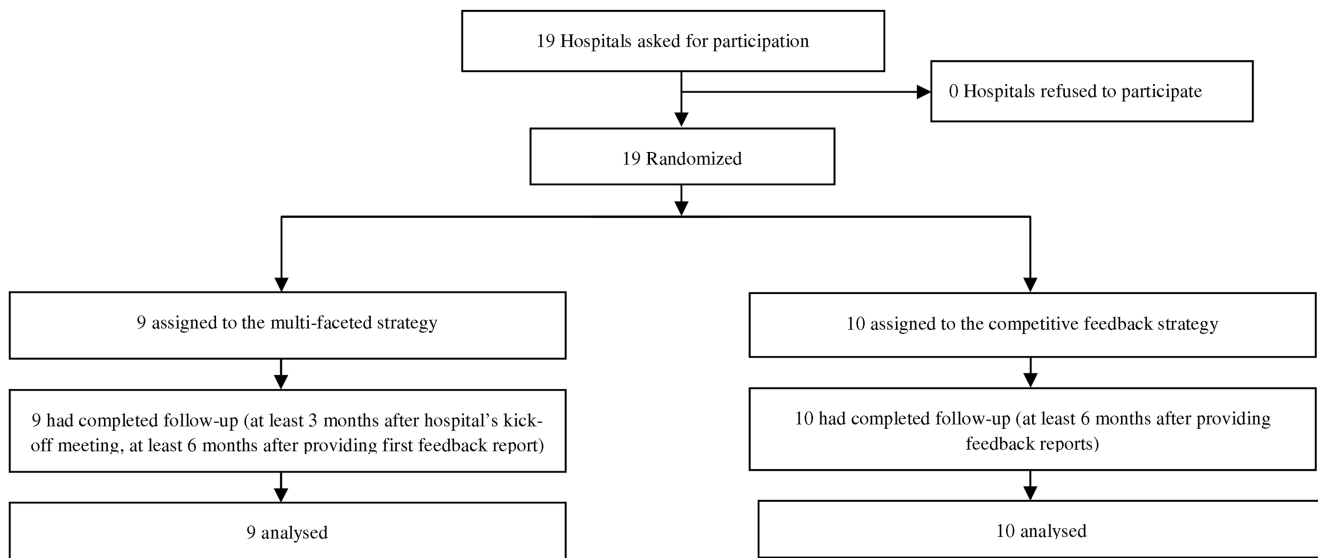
19 Hospitals asked for participation

0 Hospitals refused to participate

19 Randomized

9 assigned to the multi-faceted strategy

9 had completed follow-up (at least 3 months after hospital's kick-off meeting, at least 6 months after providing first feedback report)

9 analysed

10 assigned to the competitive feedback strategy

10 had completed follow-up (at least 6 months after providing feedback reports)

10 analysed